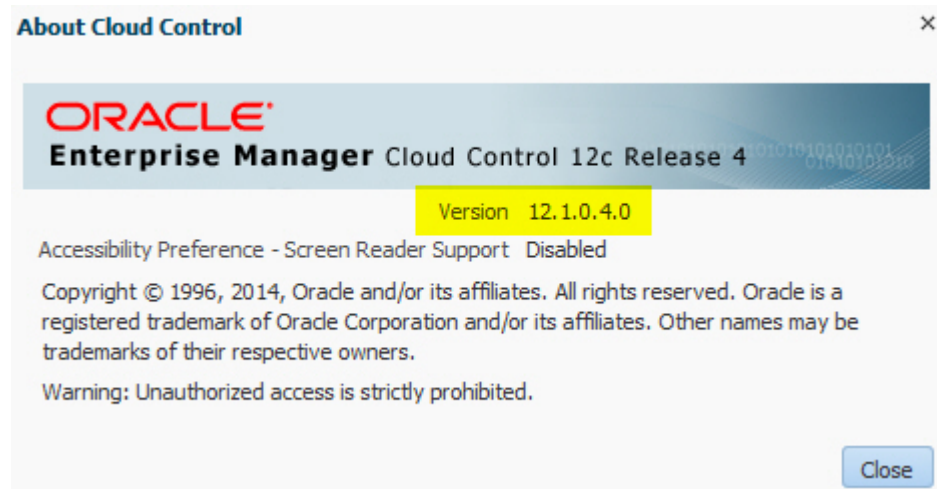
About Cloud Control

×

ORACLE
Enterprise Manager Cloud Control 12c Release 4

Version 12.1.0.4.0

Accessibility Preference - Screen Reader Support Disabled

Copyright © 1996, 2014, Oracle and/or its affiliates. All rights reserved. Oracle is a registered trademark of Oracle Corporation and/or its affiliates. Other names may be trademarks of their respective owners.

Warning: Unauthorized access is strictly prohibited.

Close